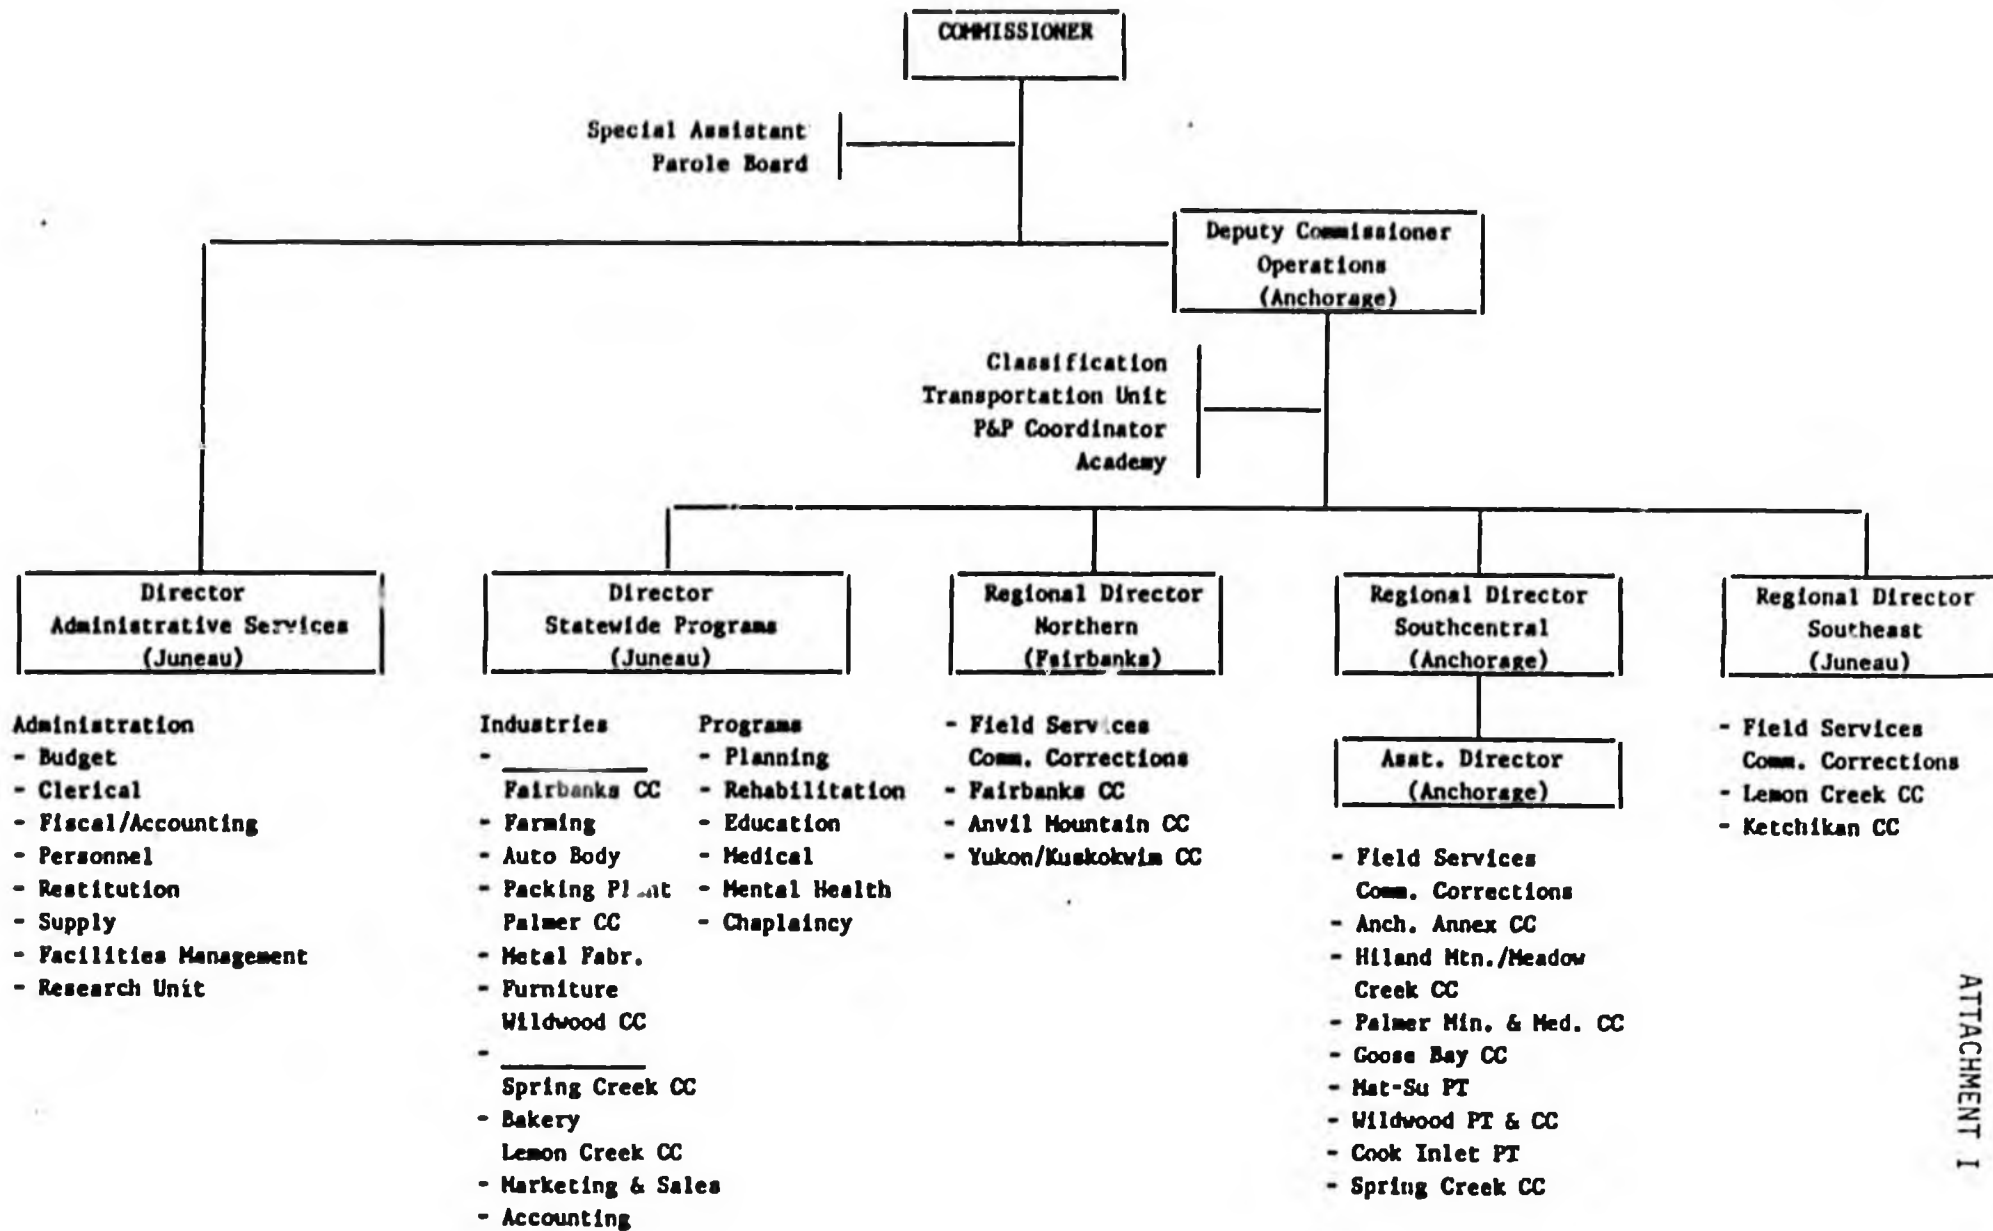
COMMISSIONER

Special Assistant
Parole Board

Deputy Commissioner
Operations
(Anchorage)

Classification
Transportation Unit
P&P Coordinator
Academy

Director
Administrative Services
(Juneau)

Administration
- Budget
- Clerical
- Fiscal/Accounting
- Personnel
- Restitution
- Supply
- Facilities Management
- Research Unit

Director
Statewide Programs
(Juneau)

Industries
- ________
Fairbanks CC
- Farming
- Auto Body
- Packing Plant
Palmer CC
- Metal Fabr.
- Furniture
Wildwood CC
- ________
Spring Creek CC
- Bakery
Lemon Creek CC
- Marketing & Sales
- Accounting

Programs
- Planning
- Rehabilitation
- Education
- Medical
- Mental Health
- Chaplaincy

Regional Director
Northern
(Fairbanks)

- Field Services
Comm. Corrections
- Fairbanks CC
- Anvil Mountain CC
- Yukon/Kuskokvim CC

Regional Director
Southcentral
(Anchorage)

Asst. Director
(Anchorage)

- Field Services
Comm. Corrections
- Anch. Annex CC
- Hiland Mtn./Meadow
Creek CC
- Palmer Min. & Med. CC
- Goose Bay CC
- Mat-Su PT
- Wildwood PT & CC
- Cook Inlet PT
- Spring Creek CC

Regional Director
Southeast
(Juneau)

- Field Services
Comm. Corrections
- Lemon Creek CC
- Ketchikan CC

ATTACHMENT I